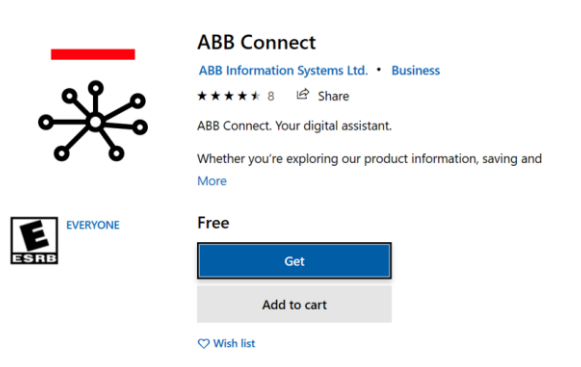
ABB Connect

ABB Information Systems Ltd. • Business

★★★★★ 8 Share

ABB Connect. Your digital assistant.

Whether you're exploring our product information, saving and

More

E
ESRB

EVERYONE

Free

Get

Add to cart

Wish list